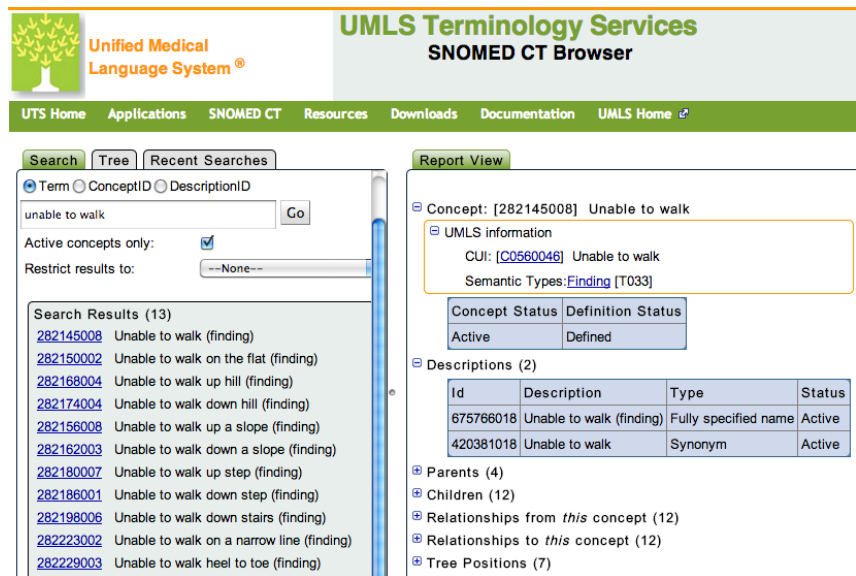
Unified Medical Language System ®

UMLS Terminology Services
SNOMED CT Browser

UTS Home Applications SNOMED CT Resources Downloads Documentation UMLS Home

Search Tree Recent Searches

Term ConceptID DescriptionID

unable to walk Go

Active concepts only:

Restrict results to: --None--

Search Results (13)
282145008 Unable to walk (finding)
282150002 Unable to walk on the flat (finding)
282168004 Unable to walk up hill (finding)
282174004 Unable to walk down hill (finding)
282156008 Unable to walk up a slope (finding)
282162003 Unable to walk down a slope (finding)
282180007 Unable to walk up step (finding)
282186001 Unable to walk down step (finding)
282198006 Unable to walk down stairs (finding)
282223002 Unable to walk on a narrow line (finding)
282229003 Unable to walk heel to toe (finding)

Report View

Concept: [282145008] Unable to walk

UMLS information
CUI: [C0560046] Unable to walk
Semantic Types: Finding [T033]

| Concept Status | Definition Status |
|---|---|
| Active | Defined |

Descriptions (2)

| Id | Description | Type | Status |
|---|---|---|---|
| 675766018 | Unable to walk (finding) | Fully specified name | Active |
| 420381018 | Unable to walk | Synonym | Active |

Parents (4)
Children (12)
Relationships from *this* concept (12)
Relationships to *this* concept (12)
Tree Positions (7)